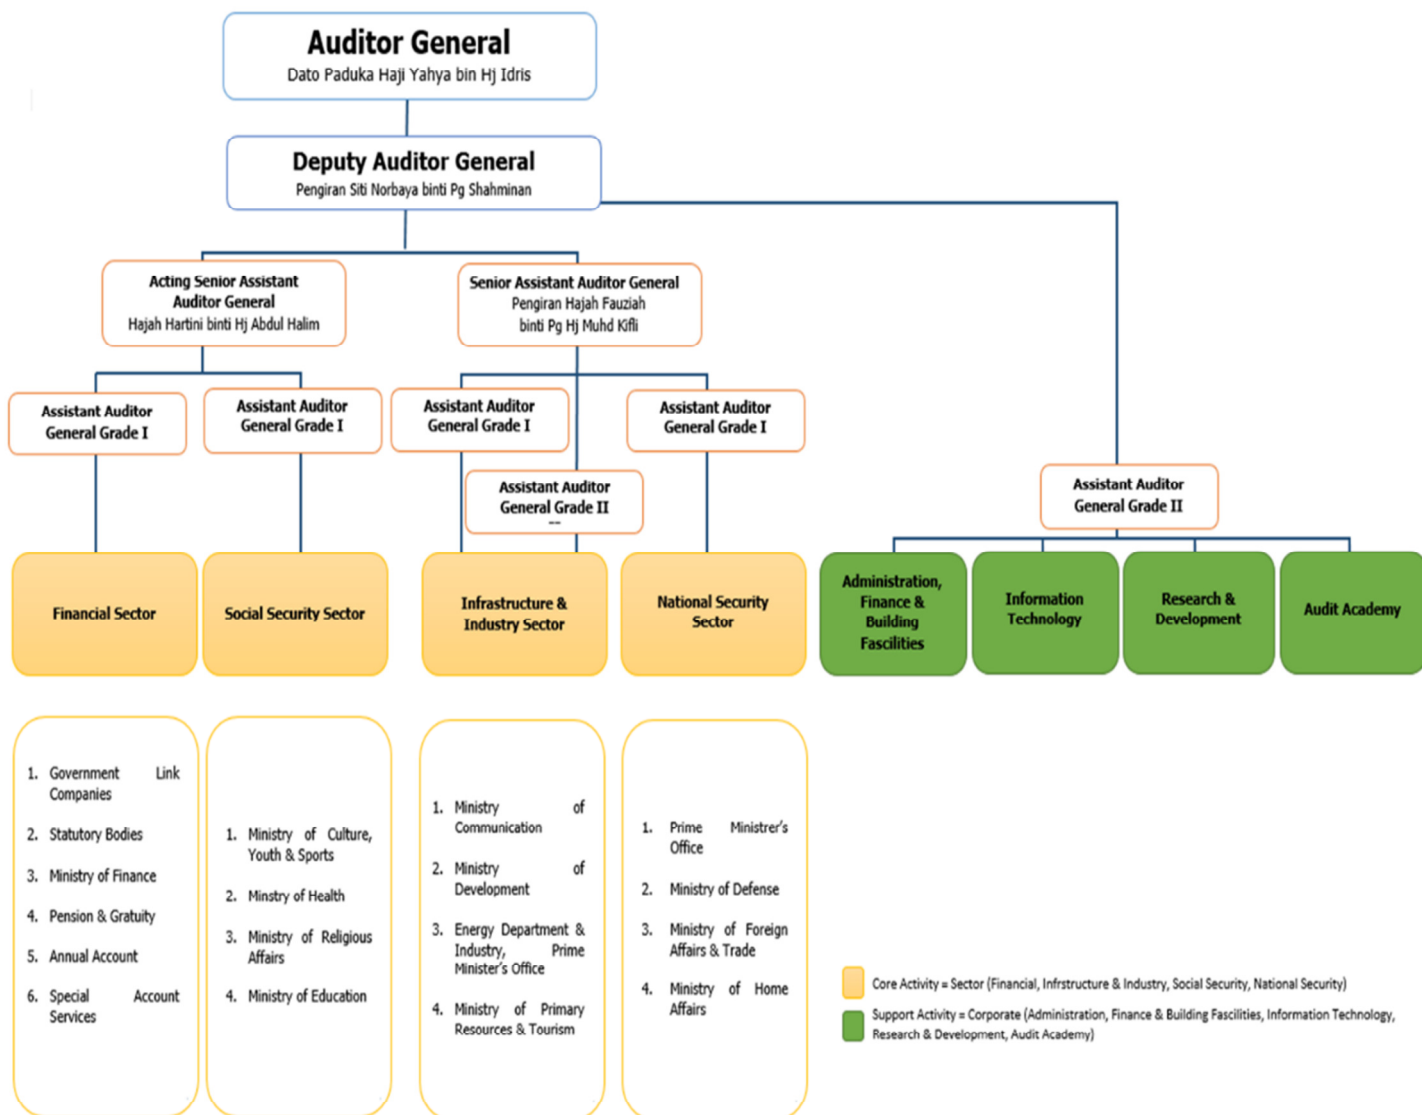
Auditor General
Dato Paduka Haji Yahya bin Hj Idris

Deputy Auditor General
Pengiran Siti Norbaya binti Pg Shahminan

Acting Senior Assistant Auditor General
Hajah Hartini binti Hj Abdul Halim

Senior Assistant Auditor General
Pengiran Hajah Fauziah binti Pg Hj Muhd Kifli

Assistant Auditor General Grade I

Assistant Auditor General Grade I

Assistant Auditor General Grade I

Assistant Auditor General Grade I

Assistant Auditor General Grade II
--

Assistant Auditor General Grade II

Financial Sector

Social Security Sector

Infrastructure & Industry Sector

National Security Sector

Administration, Finance & Building Fascilities

Information Technology

Research & Development

Audit Academy

1. Government Link Companies
2. Statutory Bodies
3. Ministry of Finance
4. Pension & Gratuity
5. Annual Account
6. Special Account Services

1. Ministry of Culture, Youth & Sports
2. Minstry of Health
3. Ministry of Religious Affairs
4. Ministry of Education

1. Ministry of Communication
2. Ministry of Development
3. Energy Department & Industry, Prime Minister's Office
4. Ministry of Primary Resources & Tourism

1. Prime Minister's Office
2. Ministry of Defense
3. Ministry of Foreign Affairs & Trade
4. Ministry of Home Affairs

Core Activity = Sector (Financial, Infrstructure & Industry, Social Security, National Security)

Support Activity = Corporate (Administration, Finance & Building Fascilities, Information Technology, Research & Development, Audit Academy)